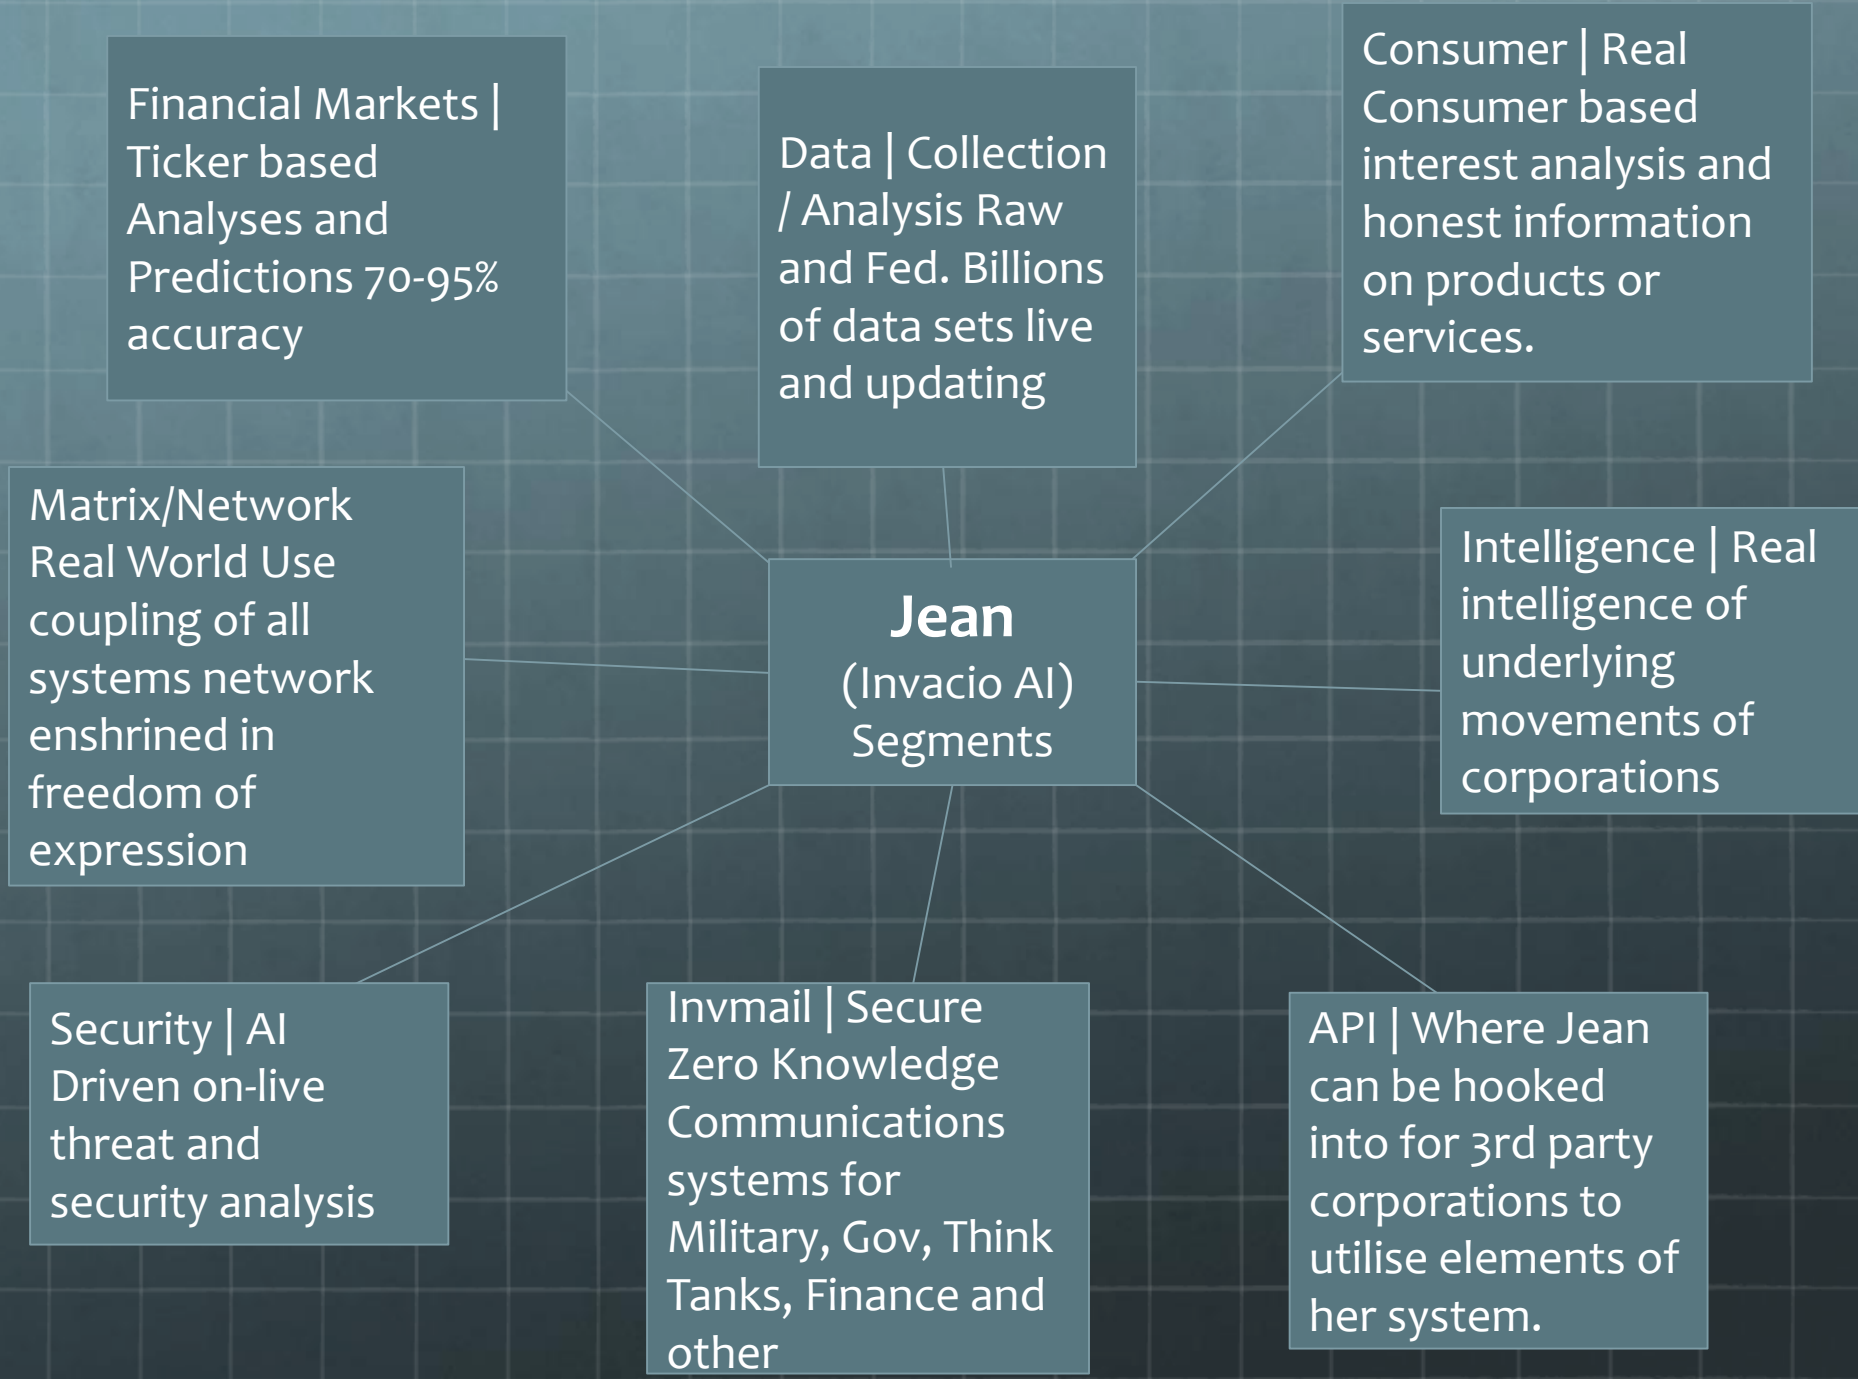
Financial Markets | Ticker based Analyses and Predictions 70-95% accuracy

Data | Collection / Analysis Raw and Fed. Billions of data sets live and updating

Consumer | Real Consumer based interest analysis and honest information on products or services.

Matrix/Network Real World Use coupling of all systems network enshrined in freedom of expression

**Jean**
(Invacio AI)
Segments

Intelligence | Real intelligence of underlying movements of corporations

Security | AI Driven on-live threat and security analysis

Invmail | Secure Zero Knowledge Communications systems for Military, Gov, Think Tanks, Finance and other

API | Where Jean can be hooked into for 3rd party corporations to utilise elements of her system.